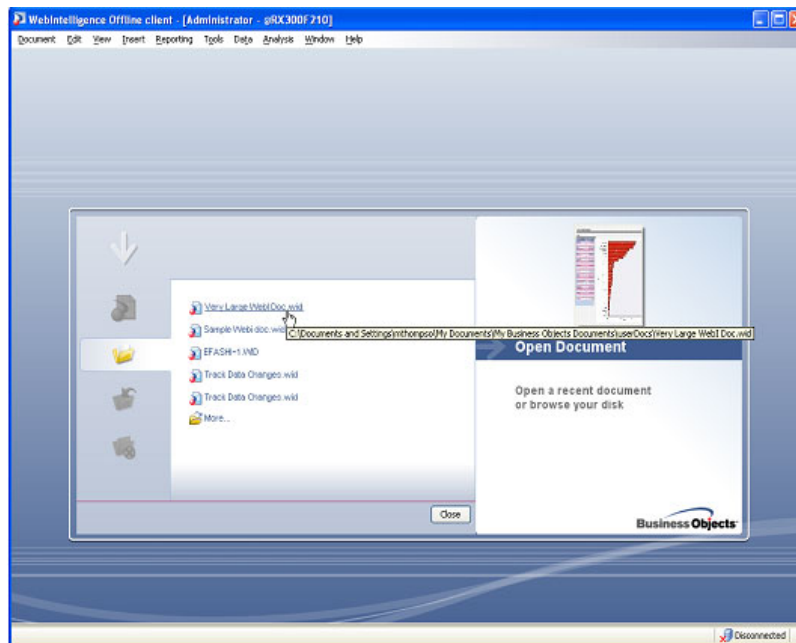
WebIntelligence Offline client - [Administrator - @RX300F210]

Document Edit View Insert Reporting Tools Data Analysis Window Help

Very Large WebI Doc.wid
Sample Webi doc.wid
EFASHI~1.WID
Track Data Changes.wid
Track Data Changes.wid
More...

C:\Documents and Settings\mthompso\My Documents\My Business Objects Documents\userDocs\Very Large WebI Doc.wid

Open Document

Open a recent document or browse your disk

Close

Business Objects

Disconnected